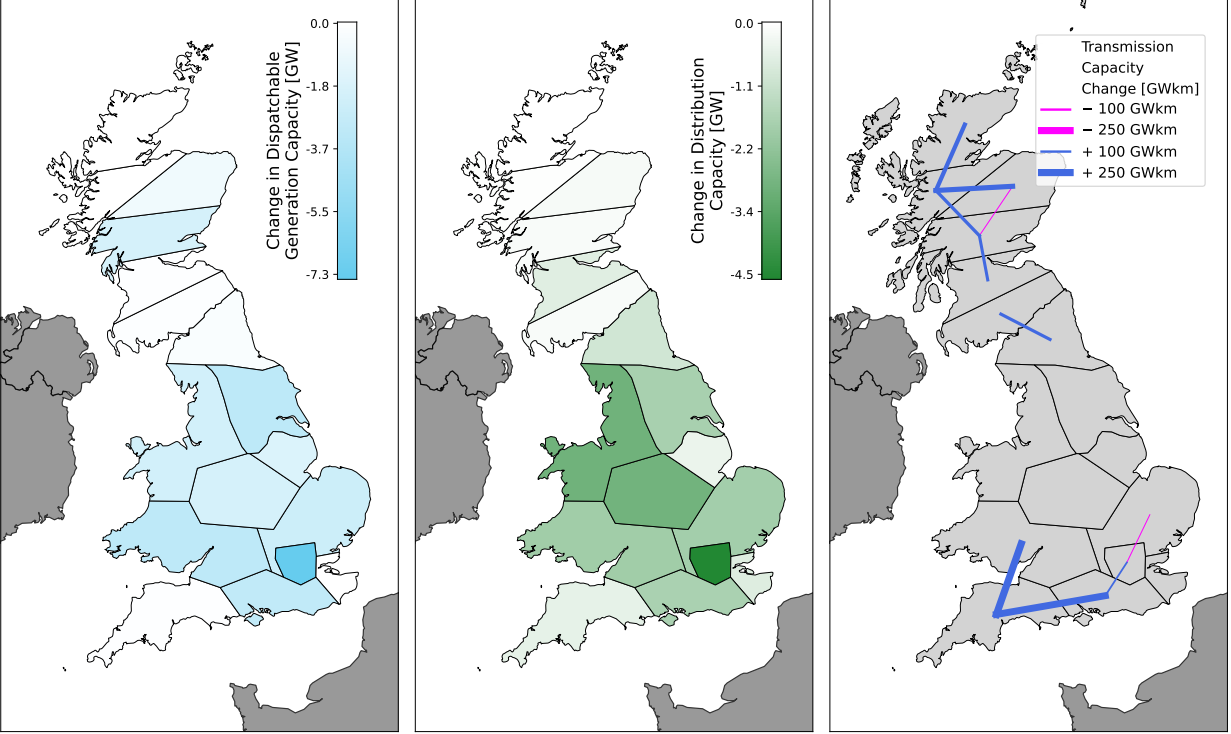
0.0
-1.8
-3.7
-5.5
-7.3
Change in Dispatchable Generation Capacity [GW]

0.0
-1.1
-2.2
-3.4
-4.5
Change in Distribution Capacity [GW]

Transmission Capacity Change [GWkm]
− 100 GWkm
− 250 GWkm
+ 100 GWkm
+ 250 GWkm